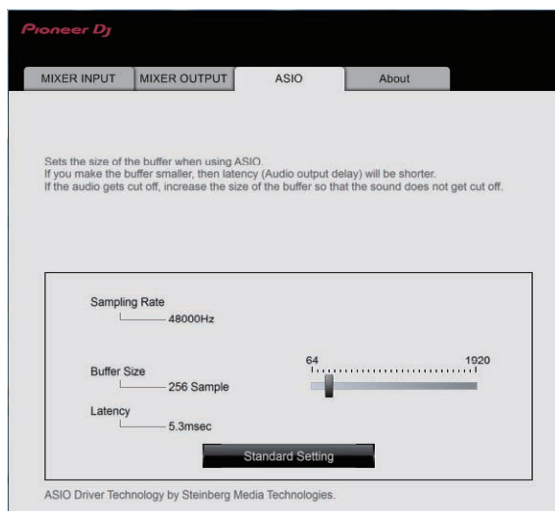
Pioneer DJ

MIXER INPUT | MIXER OUTPUT | ASIO | About

Sets the size of the buffer when using ASIO.
If you make the buffer smaller, then latency (Audio output delay) will be shorter.
If the audio gets cut off, increase the size of the buffer so that the sound does not get cut off.

Sampling Rate
48000Hz

Buffer Size
256 Sample

64
1920

Latency
5.3msec

Standard Setting

ASIO Driver Technology by Steinberg Media Technologies.